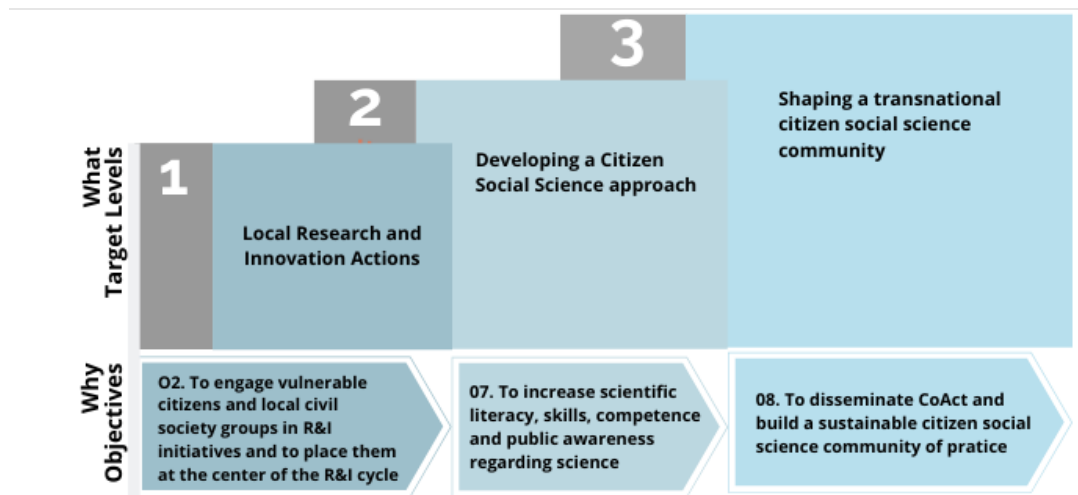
What
Target Levels

1

Local Research and Innovation Actions

2

Developing a Citizen Social Science approach

3

Shaping a transnational citizen social science community

Why
Objectives

O2. To engage vulnerable citizens and local civil society groups in R&I initiatives and to place them at the center of the R&I cycle

07. To increase scientific literacy, skills, competence and public awareness regarding science

08. To disseminate CoAct and build a sustainable citizen social science community of pratice